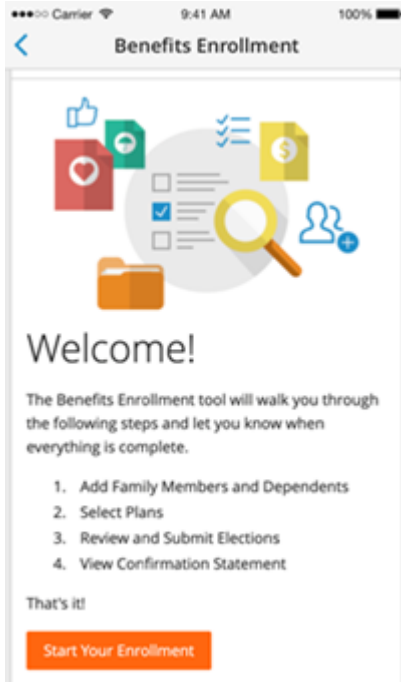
●●●○○ Carrier 9:41 AM 100%

<

Benefits Enrollment

Welcome!

The Benefits Enrollment tool will walk you through the following steps and let you know when everything is complete.

1. Add Family Members and Dependents
2. Select Plans
3. Review and Submit Elections
4. View Confirmation Statement

That's it!

Start Your Enrollment